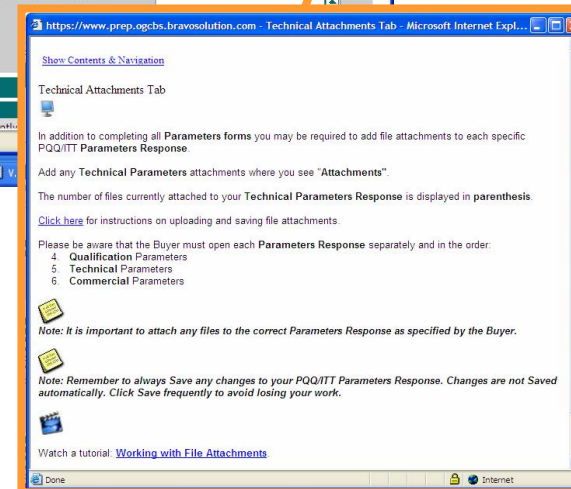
https://www.prep.ogcbs.bravosolution.com - Technical Attachments Tab - Microsoft Internet Expl...

Show Contents & Navigation

Technical Attachments Tab

In addition to completing all Parameters forms you may be required to add file attachments to each specific PQQ/ITT Parameters Response.

Add any Technical Parameters attachments where you see "Attachments".

The number of files currently attached to your Technical Parameters Response is displayed in parenthesis.

Click here for instructions on uploading and saving file attachments.

Please be aware that the Buyer must open each Parameters Response separately and in the order:
4. Qualification Parameters
5. Technical Parameters
6. Commercial Parameters

Note: It is important to attach any files to the correct Parameters Response as specified by the Buyer.

Note: Remember to always Save any changes to your PQQ/ITT Parameters Response. Changes are not Saved automatically. Click Save frequently to avoid losing your work.

Watch a tutorial: Working with File Attachments.

Done

Internet